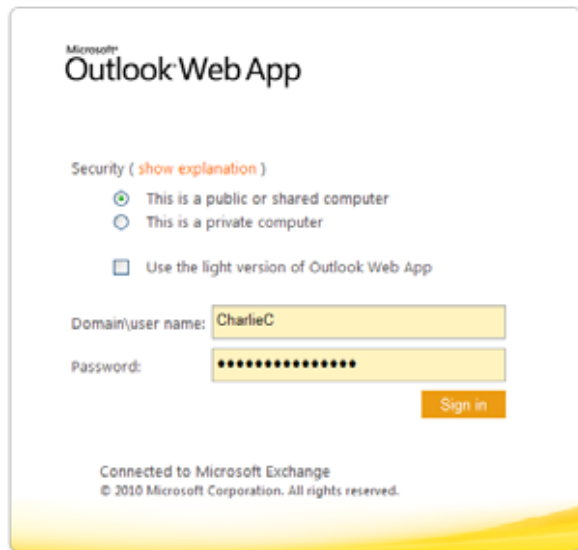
Microsoft®
Outlook® Web App

Security ( show explanation )

This is a public or shared computer

This is a private computer

Use the light version of Outlook Web App

Domain\user name: CharlieC

Password: ••••••••••••••••

Sign in

Connected to Microsoft Exchange
© 2010 Microsoft Corporation. All rights reserved.